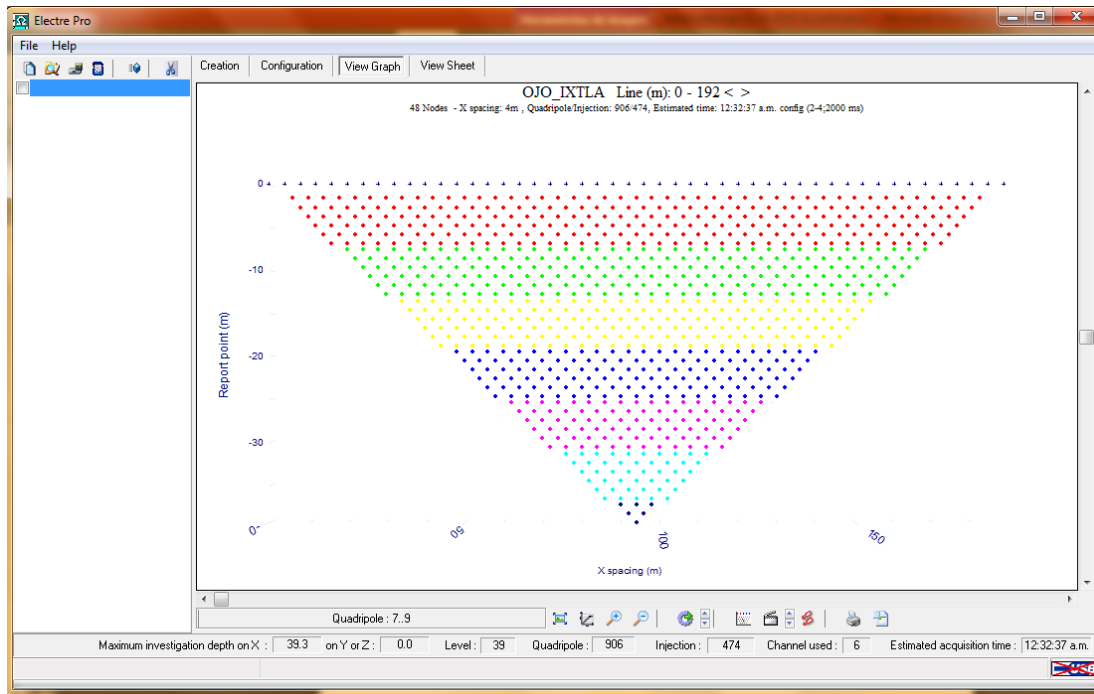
Electre Pro

File Help

Creation Configuration View Graph View Sheet

OJO_IXTLA Line (m): 0 - 192 < >

48 Nodes - X spacing: 4m , Quadripole/Injection: 906/474, Estimated time: 12:32:37 a.m. config (2-4;2000 ms)

0
-10
-20
-30

Report point (m)

0
50
100
150

X spacing (m)

Quadripole : 7..9

Maximum investigation depth on X : 39.3 on Y or Z : 0.0 Level : 39 Quadripole : 906 Injection : 474 Channel used : 6 Estimated acquisition time : 12:32:37 a.m.